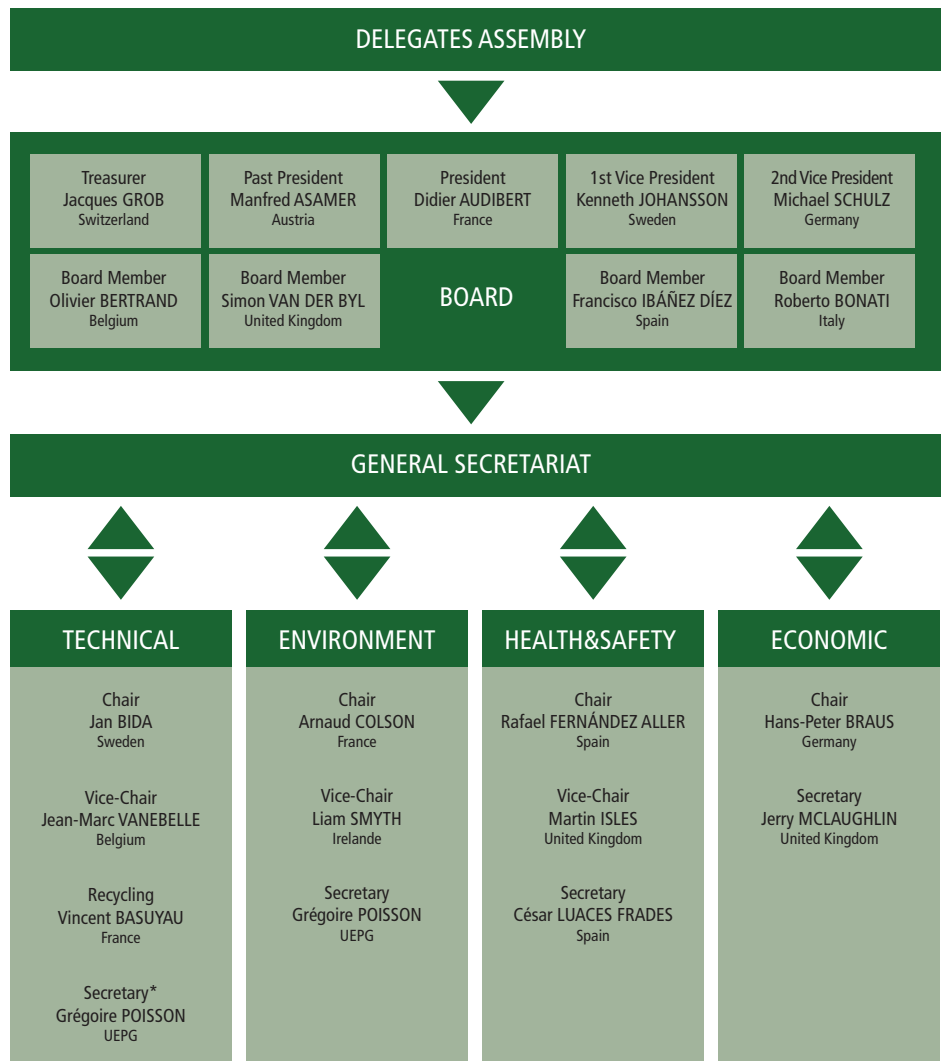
DELEGATES ASSEMBLY

Treasurer
Jacques GROB
Switzerland

Past President
Manfred ASAMER
Austria

President
Didier AUDIBERT
France

1st Vice President
Kenneth JOHANSSON
Sweden

2nd Vice President
Michael SCHULZ
Germany

Board Member
Olivier BERTRAND
Belgium

Board Member
Simon VAN DER BYL
United Kingdom

BOARD

Board Member
Francisco IBÁÑEZ DÍEZ
Spain

Board Member
Roberto BONATI
Italy

GENERAL SECRETARIAT

TECHNICAL

Chair
Jan BIDA
Sweden

Vice-Chair
Jean-Marc VANEBELLE
Belgium

Recycling
Vincent BASUYAU
France

Secretary*
Grégoire POISSON
UEPG

ENVIRONMENT

Chair
Arnaud COLSON
France

Vice-Chair
Liam SMYTH
Irelande

Secretary
Grégoire POISSON
UEPG

HEALTH&SAFETY

Chair
Rafael FERNÁNDEZ ALLER
Spain

Vice-Chair
Martin ISLES
United Kingdom

Secretary
César LUACES FRADES
Spain

ECONOMIC

Chair
Hans-Peter BRAUS
Germany

Secretary
Jerry MCLAUGHLIN
United Kingdom